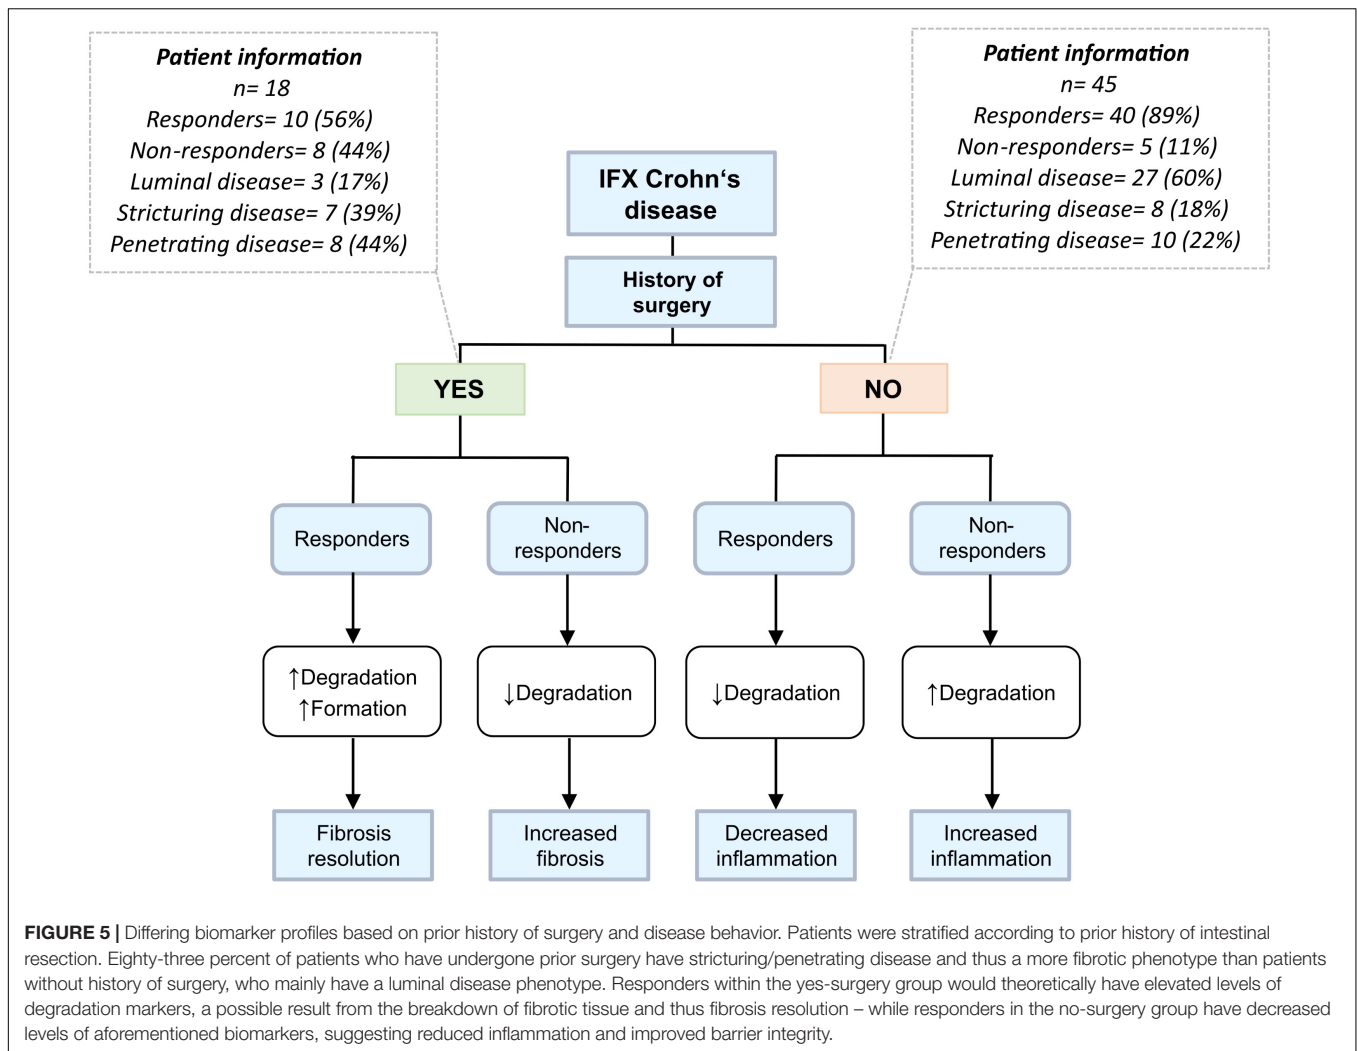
Patient information
n= 18
Responders= 10 (56%)
Non-responders= 8 (44%)
Luminal disease= 3 (17%)
Stricturing disease= 7 (39%)
Penetrating disease= 8 (44%)

Patient information
n= 45
Responders= 40 (89%)
Non-responders= 5 (11%)
Luminal disease= 27 (60%)
Stricturing disease= 8 (18%)
Penetrating disease= 10 (22%)

IFX Crohn‘s disease

History of surgery

YES

NO

Responders

Non-responders

Responders

Non-responders

↑Degradation
↑Formation

↓Degradation

↓Degradation

↑Degradation

Fibrosis resolution

Increased fibrosis

Decreased inflammation

Increased inflammation

FIGURE 5 | Differing biomarker profiles based on prior history of surgery and disease behavior. Patients were stratified according to prior history of intestinal resection. Eighty-three percent of patients who have undergone prior surgery have stricturing/penetrating disease and thus a more fibrotic phenotype than patients without history of surgery, who mainly have a luminal disease phenotype. Responders within the yes-surgery group would theoretically have elevated levels of degradation markers, a possible result from the breakdown of fibrotic tissue and thus fibrosis resolution – while responders in the no-surgery group have decreased levels of aforementioned biomarkers, suggesting reduced inflammation and improved barrier integrity.